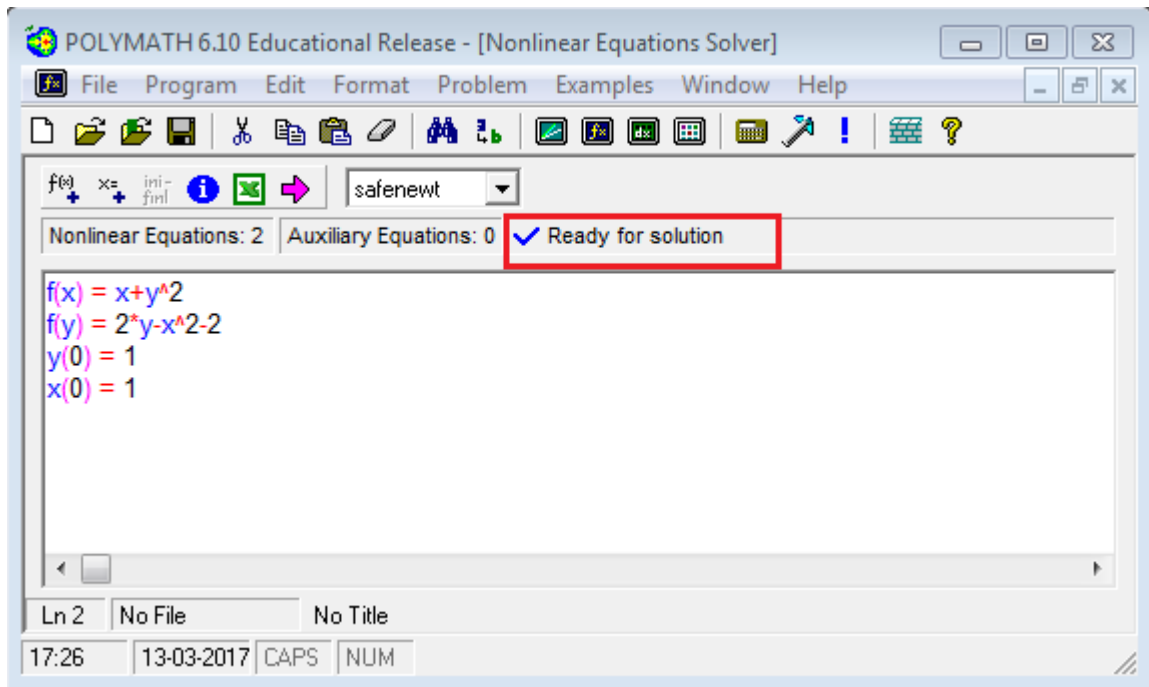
POLYMATH 6.10 Educational Release - [Nonlinear Equations Solver]

File Program Edit Format Problem Examples Window Help

ini- fin|

safenewt

Nonlinear Equations: 2 | Auxiliary Equations: 0 | Ready for solution

f(x) = x+y^2
f(y) = 2*y-x^2-2
y(0) = 1
x(0) = 1

Ln 2 | No File | No Title

17:26 | 13-03-2017 | CAPS | NUM